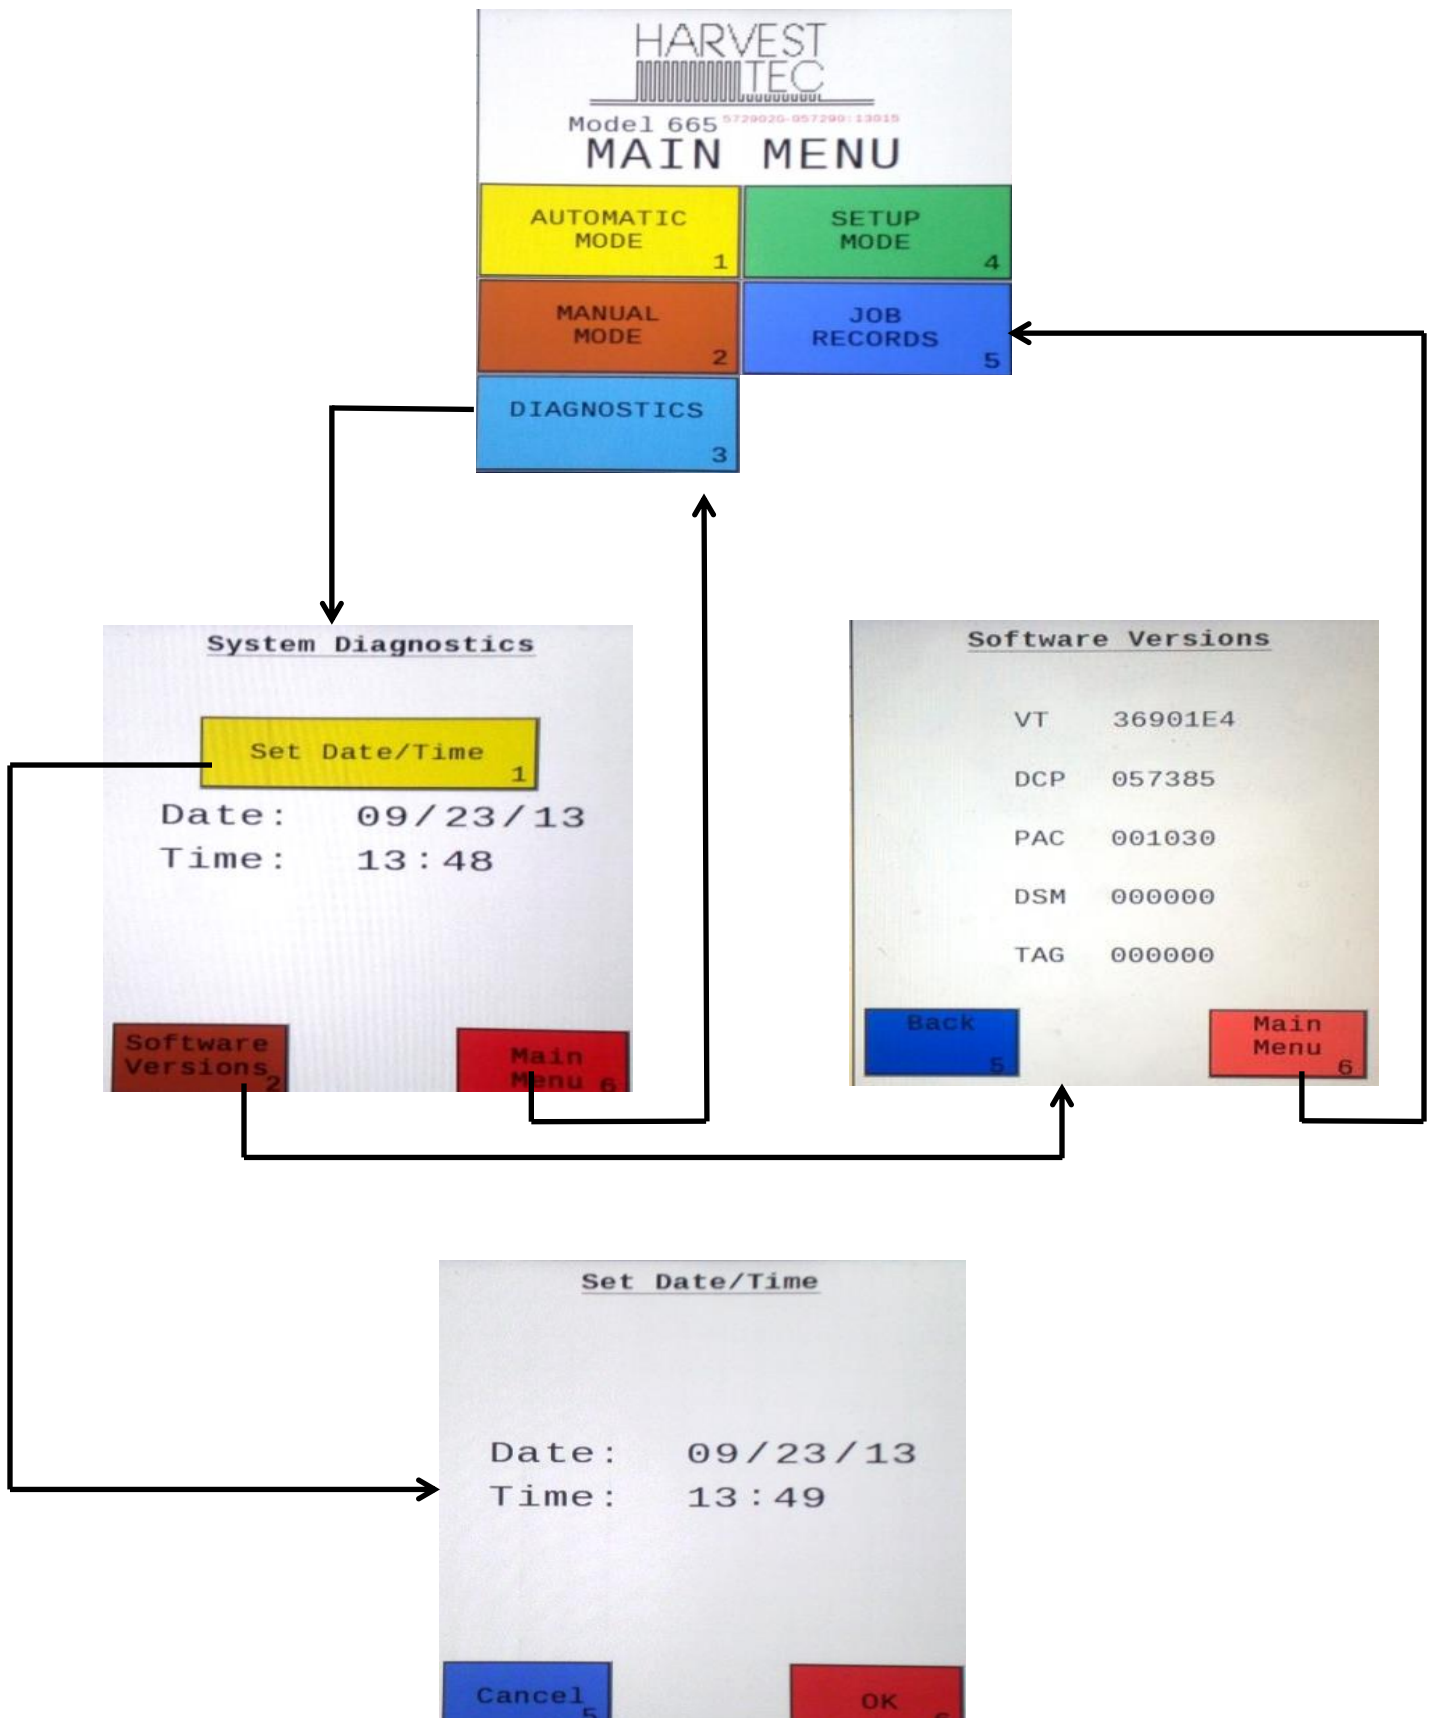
HARVEST TEC

Model 665 5729020-057290:13015

MAIN MENU

AUTOMATIC MODE 1

SETUP MODE 4

MANUAL MODE 2

JOB RECORDS 5

DIAGNOSTICS 3

System Diagnostics

Set Date/Time 1

Date: 09/23/13
Time: 13:48

Software Versions 2

Main Menu 6

Software Versions

| | |
|---|---|
| VT | 36901E4 |
| DCP | 057385 |
| PAC | 001030 |
| DSM | 000000 |
| TAG | 000000 |

Back 5

Main Menu 6

Set Date/Time

Date: 09/23/13
Time: 13:49

Cancel 5

OK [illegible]